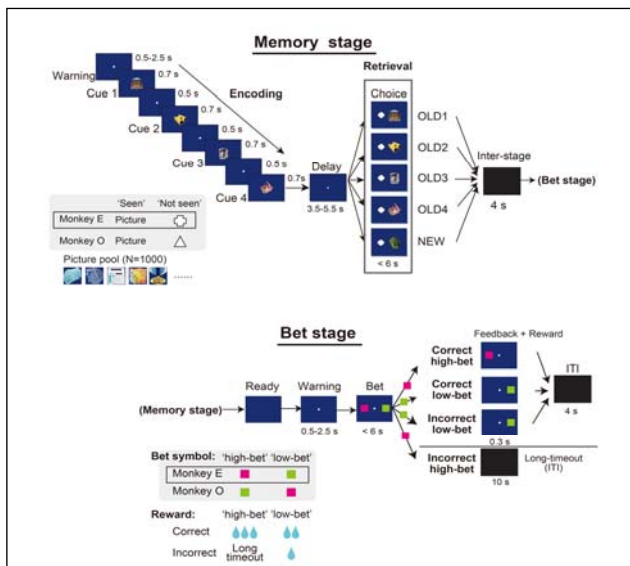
Memory stage

Warning
0.5-2.5 s
Cue 1
0.7 s
Encoding
0.5 s
Cue 2
0.7 s
0.5 s
Cue 3
0.7 s
0.5 s
Cue 4
0.7s
Delay
3.5-5.5 s
Retrieval
Choice
OLD1
OLD2
OLD3
OLD4
NEW
< 6 s
Inter-stage
4 s
(Bet stage)

| | 'Seen' | 'Not seen' |
|---|---|---|
| Monkey E | Picture | |
| Monkey O | Picture | △ |

Picture pool (N=1000)
......

Bet stage

(Memory stage)
Ready
Warning
0.5-2.5 s
Bet
< 6 s
Feedback + Reward
Correct high-bet
Correct low-bet
Incorrect low-bet
0.3 s
ITI
4 s
Incorrect high-bet
10 s
Long-timeout (ITI)

Bet symbol: 'high-bet' 'low-bet'
Monkey E
Monkey O

Reward: 'high-bet' 'low-bet'
Correct
Incorrect Long timeout